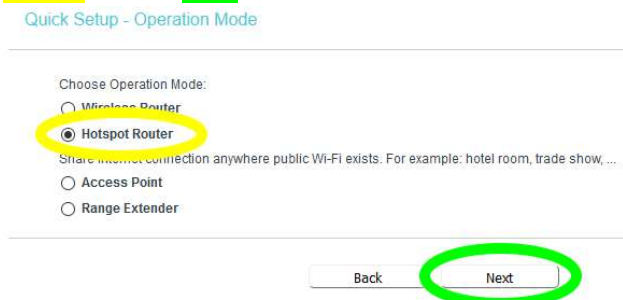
Quick Setup - Operation Mode

Choose Operation Mode:

Wireless Router

Hotspot Router

Share internet connection anywhere public Wi-Fi exists. For example: hotel room, trade show, ...

Access Point

Range Extender

Back

Next